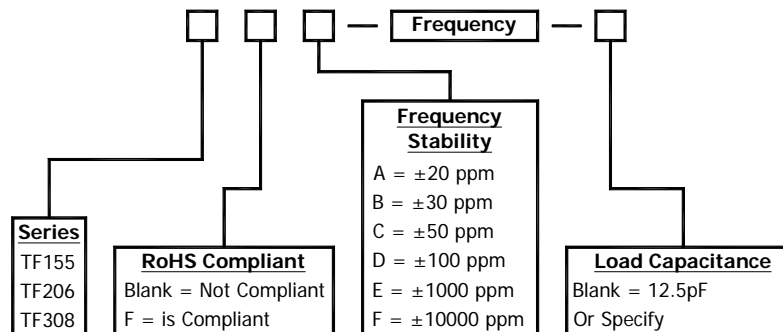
Frequency

Series
TF155
TF206
TF308

RoHS Compliant
Blank = Not Compliant
F = is Compliant

Frequency Stability
A = ±20 ppm
B = ±30 ppm
C = ±50 ppm
D = ±100 ppm
E = ±1000 ppm
F = ±10000 ppm

Load Capacitance
Blank = 12.5pF
Or Specify